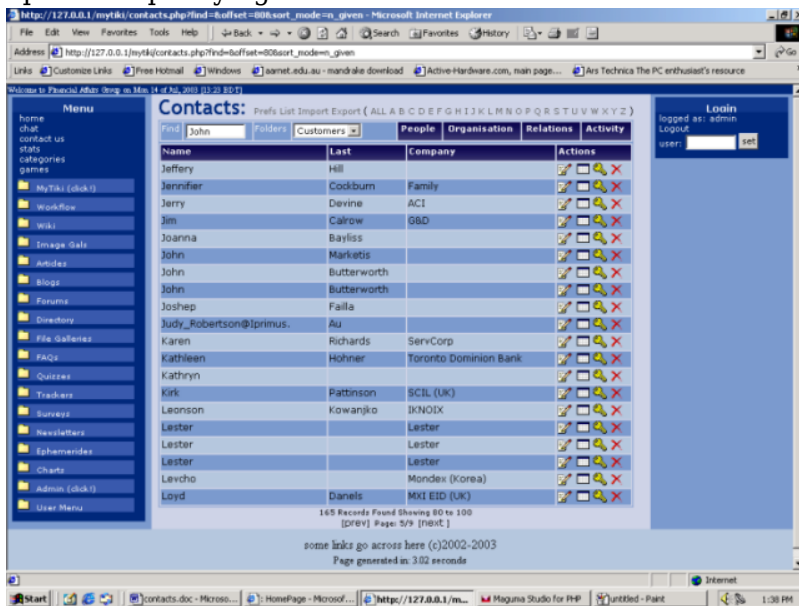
http://127.0.0.1/mytiki/contacts.php?find=&offset=80&sort_mode=n_given - Microsoft Internet Explorer

File Edit View Favorites Tools Help

Back Search Favorites History

Address http://127.0.0.1/mytiki/contacts.php?find=&offset=80&sort_mode=n_given

Go

Links Customize Links Free Hotmail Windows aarnet.edu.au - mandrake download Active-Hardware.com, main page... Ars Technica The PC enthusiast's resource

Welcome to Financial Affairs Group on Mon 14 of Jul, 2003 [13:23 EDT]

Menu
home
chat
contact us
stats
categories
games
MyTiki (click!)
Workflow
Wiki
Image Gals
Articles
Blogs
Forums
Directory
File Galleries
FAQs
Quizzes
Trackers
Surveys
Newsletters
Ephemerides
Charts
Admin (click!)
User Menu

Contacts: Prefs List Import Export ( ALL A B C D E F G H I J K L M N O P Q R S T U V W X Y Z )

Find John Folders Customers People Organisation Relations Activity

| Name | Last | Company | Actions |
|---|---|---|---|
| Jeffery | Hill | | |
| Jennifier | Cockburn | Family | |
| Jerry | Devine | ACI | |
| Jim | Calrow | G&D | |
| Joanna | Bayliss | | |
| John | Marketis | | |
| John | Butterworth | | |
| John | Butterworth | | |
| Joshep | Failla | | |
| Judy_Robertson@Iprimus. | Au | | |
| Karen | Richards | ServCorp | |
| Kathleen | Hohner | Toronto Dominion Bank | |
| Kathryn | | | |
| Kirk | Pattinson | SCIL (UK) | |
| Leonson | Kowanjko | IKNOIX | |
| Lester | | Lester | |
| Lester | | Lester | |
| Lester | | Lester | |
| Levcho | | Mondex (Korea) | |
| Loyd | Danels | MXI EID (UK) | |

165 Records Found Showing 80 to 100
[prev] Page: 5/9 [next]

Login
logged as: admin
Logout
user: set

some links go across here (c)2002-2003
Page generated in: 3.02 seconds

Internet

Start contacts.doc - Microso... HomePage - Microsof... http://127.0.0.1/m... Maguma Studio for PHP untitled - Paint 1:38 PM